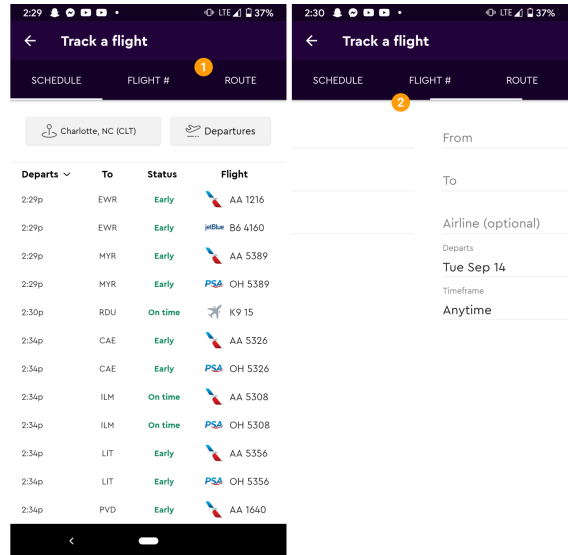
2:29 LTE 37%

Track a flight

1

SCHEDULE FLIGHT # ROUTE

Charlotte, NC (CLT) Departures

| Departs | To | Status | Flight |
|---|---|---|---|
| 2:29p | EWR | Early | AA 1216 |
| 2:29p | EWR | Early | jetBlue B6 4160 |
| 2:29p | MYR | Early | AA 5389 |
| 2:29p | MYR | Early | PSA OH 5389 |
| 2:30p | RDU | On time | K9 15 |
| 2:34p | CAE | Early | AA 5326 |
| 2:34p | CAE | Early | PSA OH 5326 |
| 2:34p | ILM | On time | AA 5308 |
| 2:34p | ILM | On time | PSA OH 5308 |
| 2:34p | LIT | Early | AA 5356 |
| 2:34p | LIT | Early | PSA OH 5356 |
| 2:34p | PVD | Early | AA 1640 |

2:30 LTE 37%

Track a flight

SCHEDULE FLIGHT # ROUTE

2

From

To

Airline (optional)

Departs
Tue Sep 14

Timeframe
Anytime